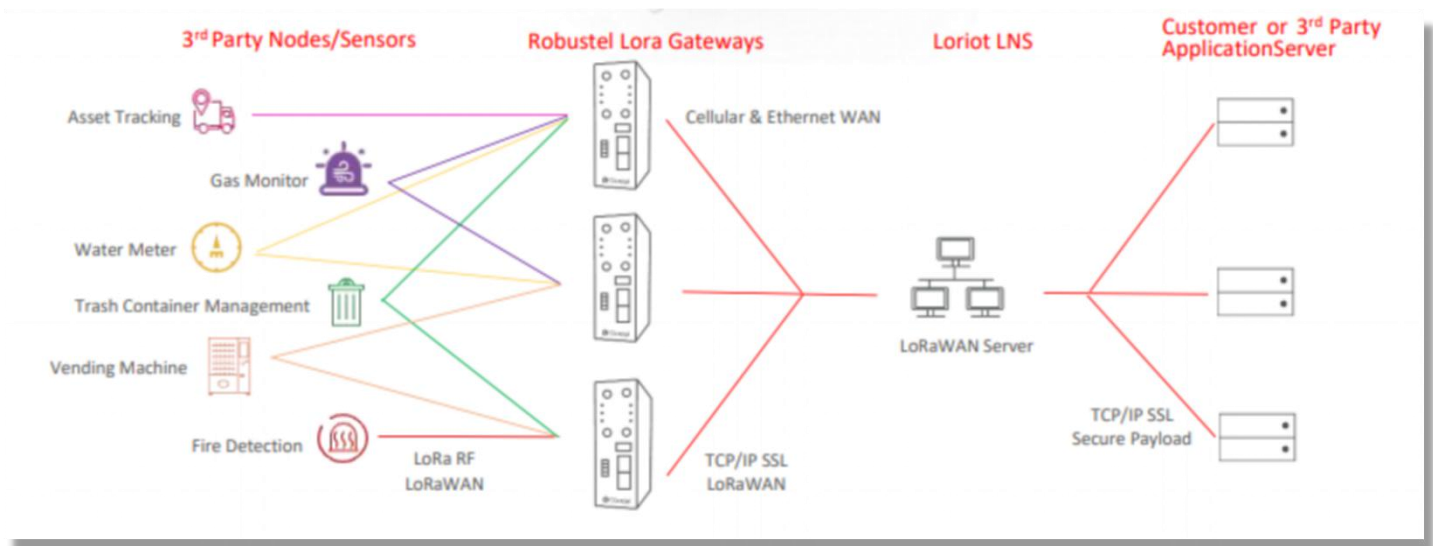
3<sup>rd</sup> Party Nodes/Sensors

Robustel Lora Gateways

Loriot LNS

Customer or 3<sup>rd</sup> Party ApplicationServer

Asset Tracking

Gas Monitor

Water Meter

Trash Container Management

Vending Machine

Fire Detection

LoRa RF
LoRaWAN

Cellular & Ethernet WAN

TCP/IP SSL
LoRaWAN

LoRaWAN Server

TCP/IP SSL
Secure Payload